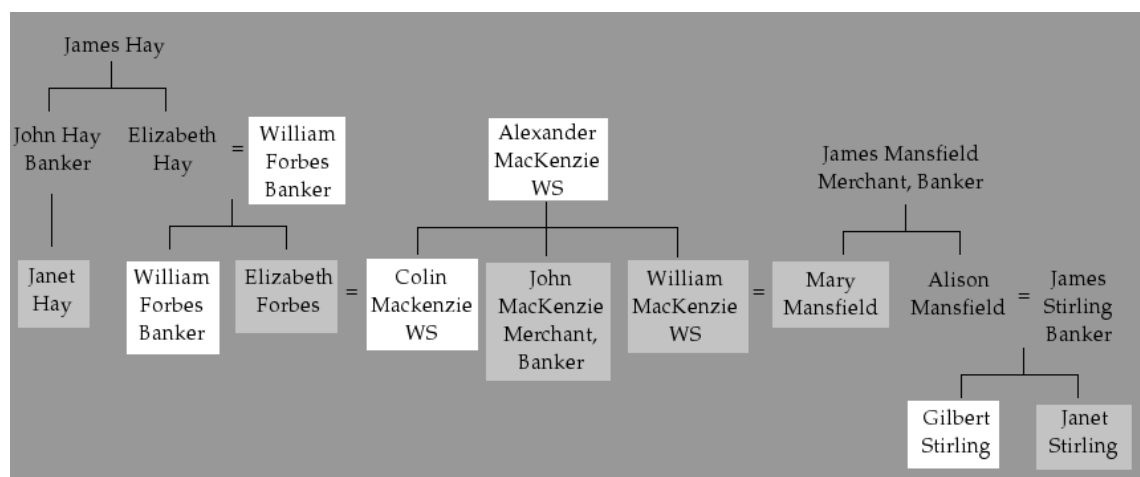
James Hay

John Hay Banker

Elizabeth Hay = William Forbes Banker

Janet Hay

William Forbes Banker

Elizabeth Forbes = Colin Mackenzie WS

Alexander MacKenzie WS

John MacKenzie Merchant, Banker

William MacKenzie WS = Mary Mansfield

James Mansfield Merchant, Banker

Alison Mansfield = James Stirling Banker

Gilbert Stirling

Janet Stirling